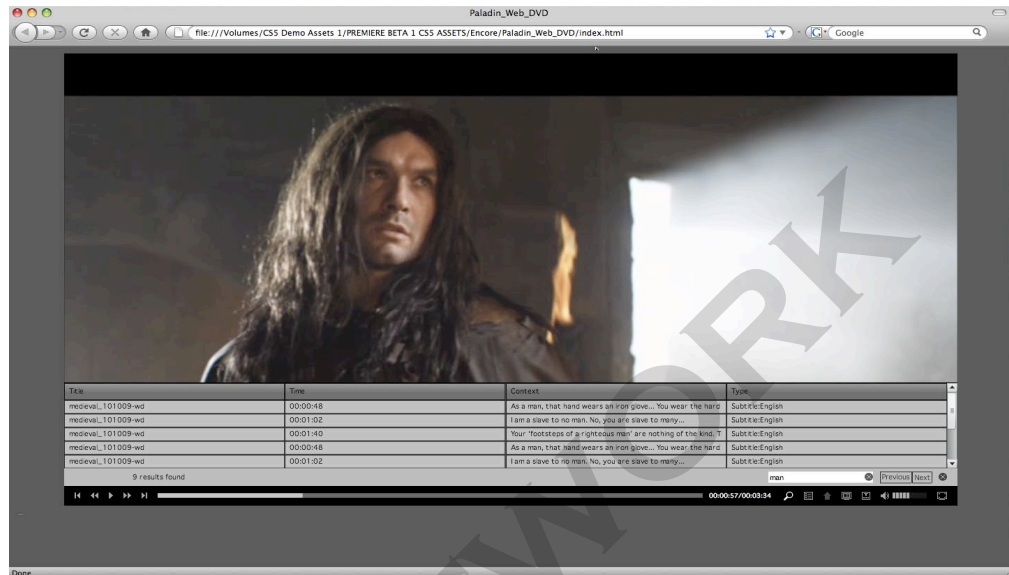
Paladin_Web_DVD

file:///Volumes/CS5 Demo Assets 1/PREMIERE BETA 1 CS5 ASSETS/Encore/Paladin_Web_DVD/index.html

Google

| Title | Time | Context | Type |
|---|---|---|---|
| medieval_101009-wd | 00:00:48 | As a man, that hand wears an iron glove... You wear the hard | Subtitle:English |
| medieval_101009-wd | 00:01:02 | I am a slave to no man. No, you are slave to many... | Subtitle:English |
| medieval_101009-wd | 00:01:40 | Your 'footsteps of a righteous man' are nothing of the kind. T | Subtitle:English |
| medieval_101009-wd | 00:00:48 | As a man, that hand wears an iron glove... You wear the hard | Subtitle:English |
| medieval_101009-wd | 00:01:02 | I am a slave to no man. No, you are slave to many... | Subtitle:English |

9 results found

man

Previous Next

00:00:57/00:03:34

WORK

Done